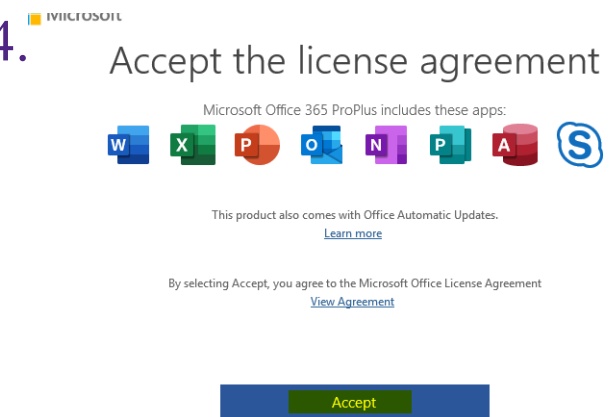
Microsoft

4.

Accept the license agreement

Microsoft Office 365 ProPlus includes these apps:

W X P O N P A S

This product also comes with Office Automatic Updates.
Learn more

By selecting Accept, you agree to the Microsoft Office License Agreement
View Agreement

Accept